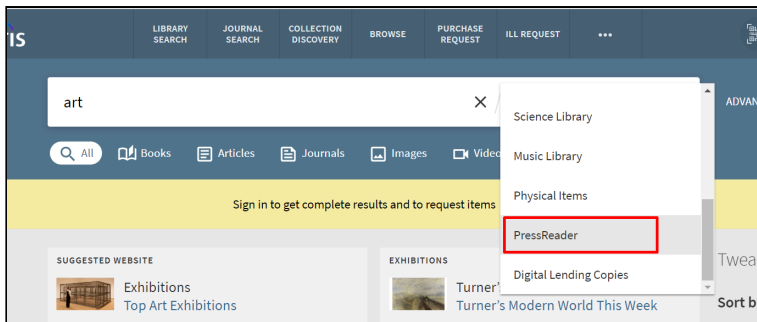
IS

LIBRARY SEARCH | JOURNAL SEARCH | COLLECTION DISCOVERY | BROWSE | PURCHASE REQUEST | ILL REQUEST | •••

art

ADVAN

All | Books | Articles | Journals | Images | Vide

Science Library
Music Library
Physical Items
PressReader
Digital Lending Copies

Sign in to get complete results and to request items

SUGGESTED WEBSITE
Exhibitions
Top Art Exhibitions

EXHIBITIONS
Turner'
Turner's Modern World This Week

Twea
Sort b